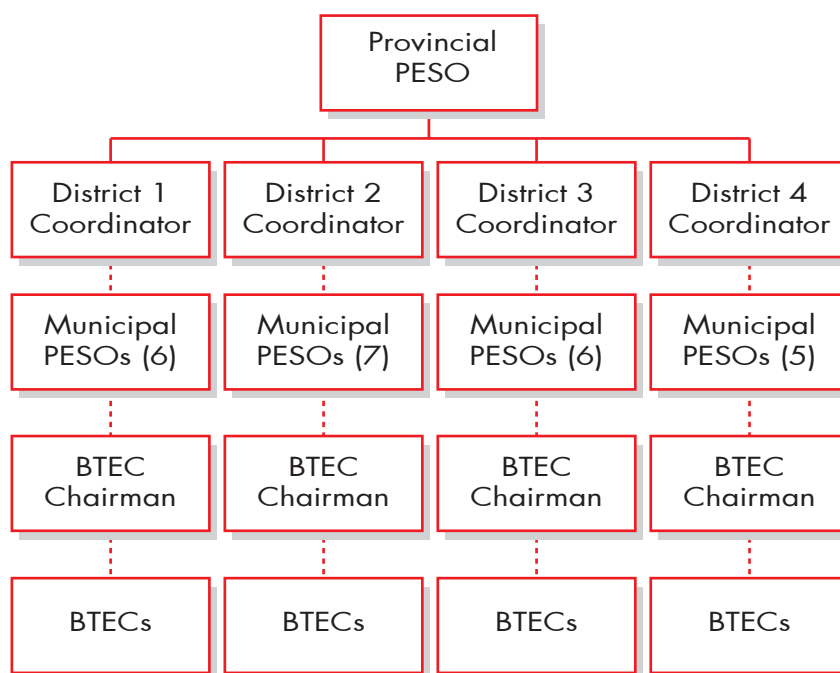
Provincial PESO

District 1 Coordinator

District 2 Coordinator

District 3 Coordinator

District 4 Coordinator

Municipal PESOs (6)

Municipal PESOs (7)

Municipal PESOs (6)

Municipal PESOs (5)

BTEC Chairman

BTEC Chairman

BTEC Chairman

BTEC Chairman

BTECs

BTECs

BTECs

BTECs